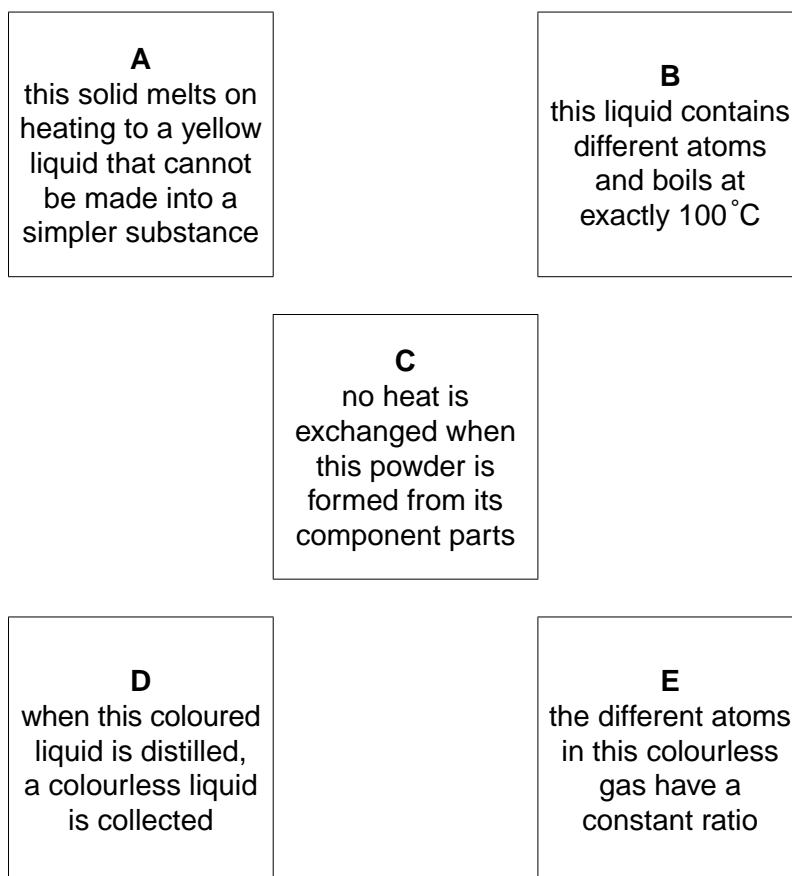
A
this solid melts on heating to a yellow liquid that cannot be made into a simpler substance

B
this liquid contains different atoms and boils at exactly 100˚C

C
no heat is exchanged when this powder is formed from its component parts

D
when this coloured liquid is distilled, a colourless liquid is collected

E
the different atoms in this colourless gas have a constant ratio